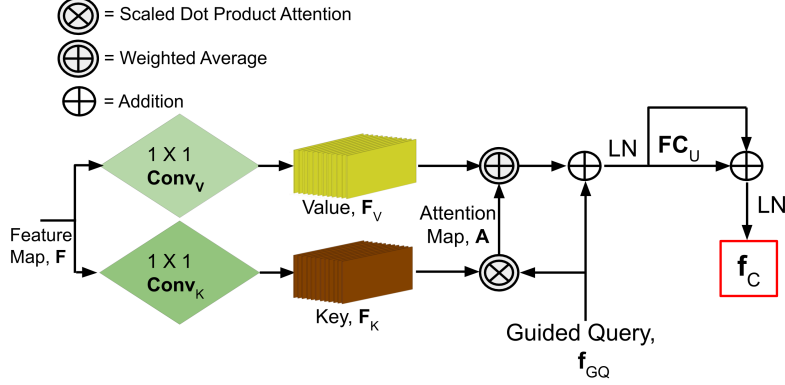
$\otimes$ = Scaled Dot Product Attention

$\oplus$ = Weighted Average

$\oplus$ = Addition

Feature Map, **F**

1 X 1 **Conv$_V$**

1 X 1 **Conv$_K$**

Value, **F**$_V$

Key, **F**$_K$

Attention Map, **A**

LN

**FC$_U$**

LN

**f**$_C$

Guided Query, **f**$_{GQ}$